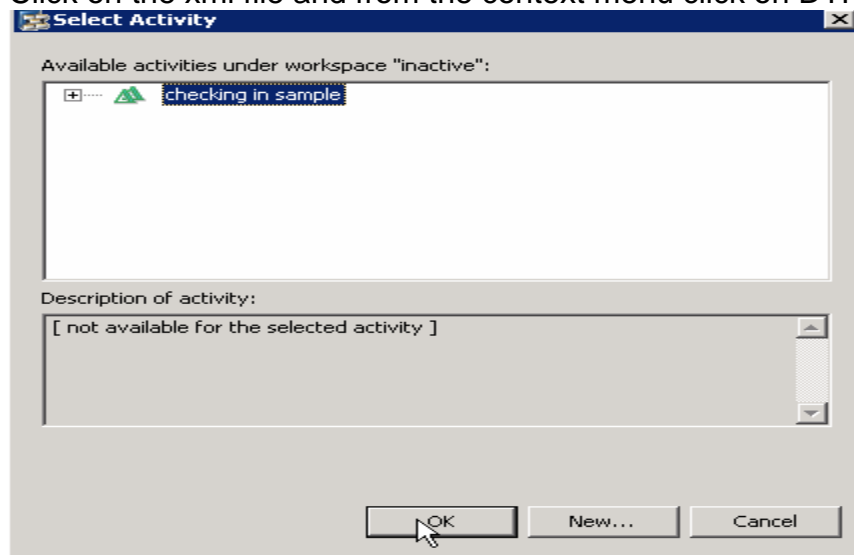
Click on the xml file and from the context menu click on DT

Select Activity

Available activities under workspace "inactive":

checking in sample

Description of activity:

[ not available for the selected activity ]

OK

New...

Cancel